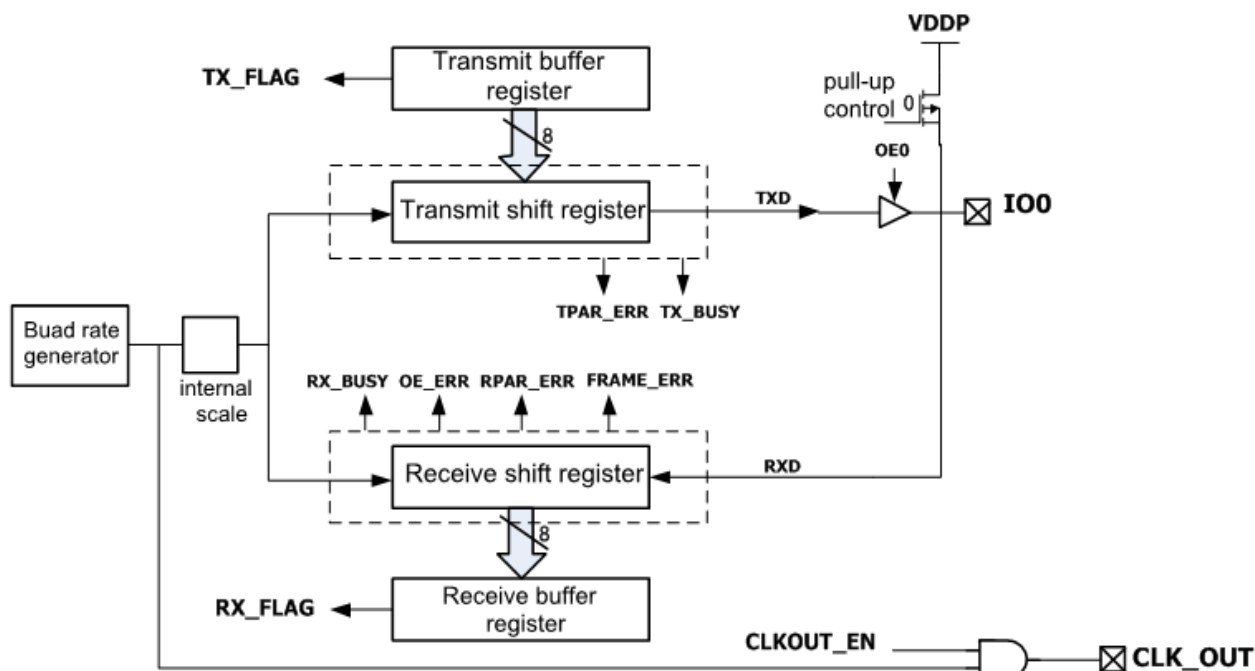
VDDP

TX_FLAG

Transmit buffer register

pull-up control

0

8

OE0

Transmit shift register

TXD

IO0

TPAR_ERR TX_BUSY

Buad rate generator

internal scale

RX_BUSY OE_ERR RPAR_ERR FRAME_ERR

Receive shift register

RXD

8

RX_FLAG

Receive buffer register

CLKOUT_EN

CLK_OUT